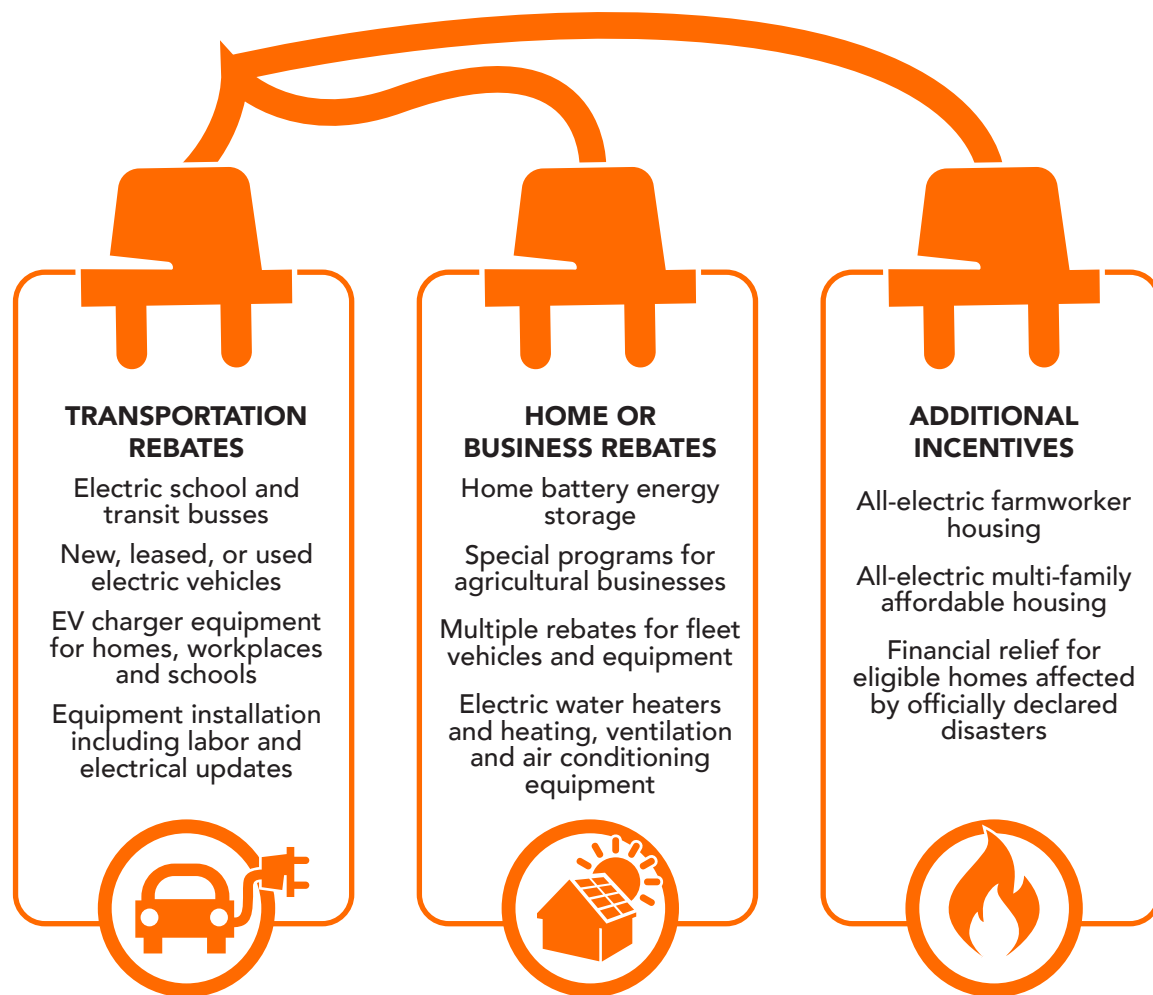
TRANSPORTATION REBATES

Electric school and transit busses

New, leased, or used electric vehicles

EV charger equipment for homes, workplaces and schools

Equipment installation including labor and electrical updates

HOME OR BUSINESS REBATES

Home battery energy storage

Special programs for agricultural businesses

Multiple rebates for fleet vehicles and equipment

Electric water heaters and heating, ventilation and air conditioning equipment

ADDITIONAL INCENTIVES

All-electric farmworker housing

All-electric multi-family affordable housing

Financial relief for eligible homes affected by officially declared disasters